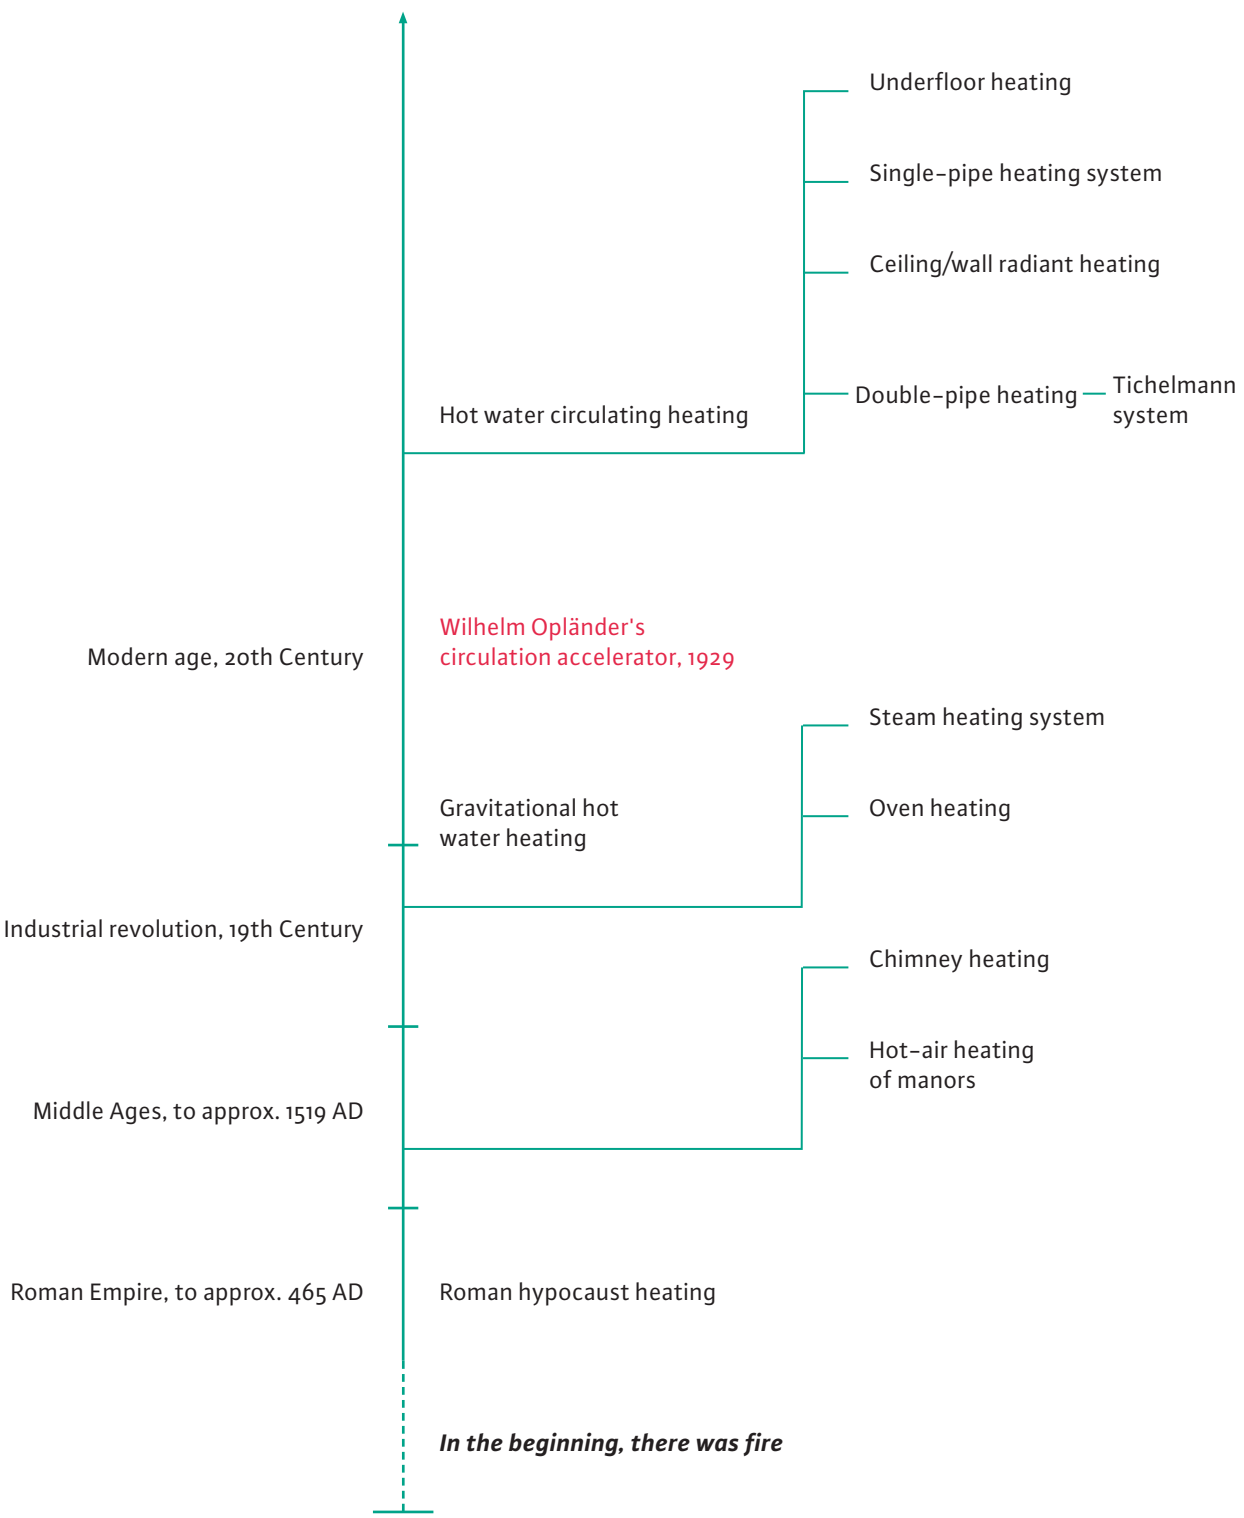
Underfloor heating

Single-pipe heating system

Ceiling/wall radiant heating

Double-pipe heating — Tichelmann system

Hot water circulating heating

Modern age, 20th Century

Wilhelm Opländer's circulation accelerator, 1929

Steam heating system

Oven heating

Gravitational hot water heating

Industrial revolution, 19th Century

Chimney heating

Hot-air heating of manors

Middle Ages, to approx. 1519 AD

Roman Empire, to approx. 465 AD

Roman hypocaust heating

*In the beginning, there was fire*